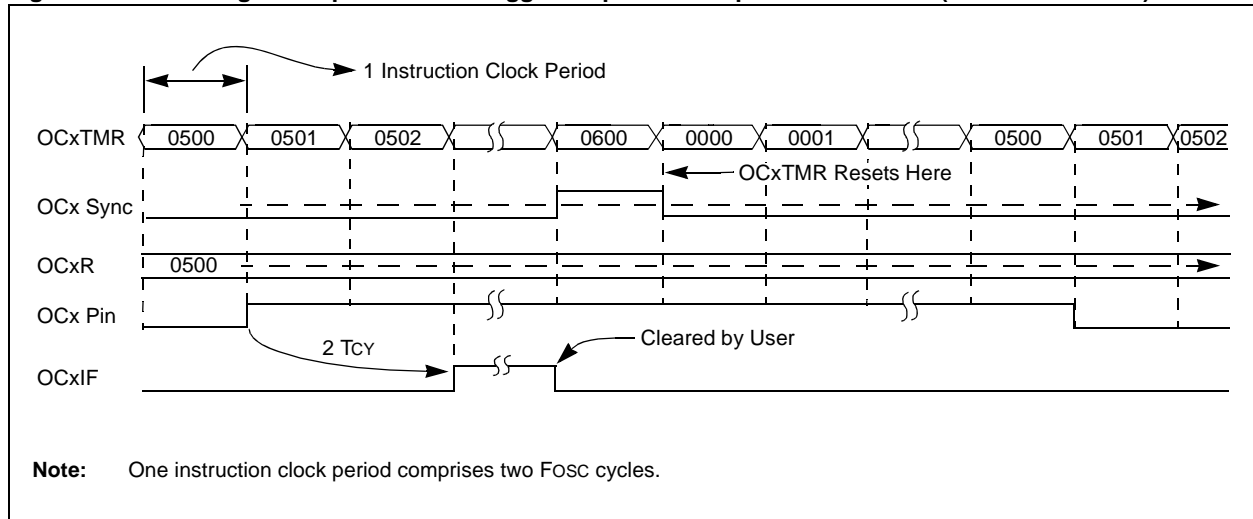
1 Instruction Clock Period

OCxTMR 0500 0501 0502 0600 0000 0001 0500 0501 0502

OCxTMR Resets Here

OCx Sync

OCxR 0500

OCx Pin

2 TCY

Cleared by User

OCxIF

**Note:** One instruction clock period comprises two FOSC cycles.